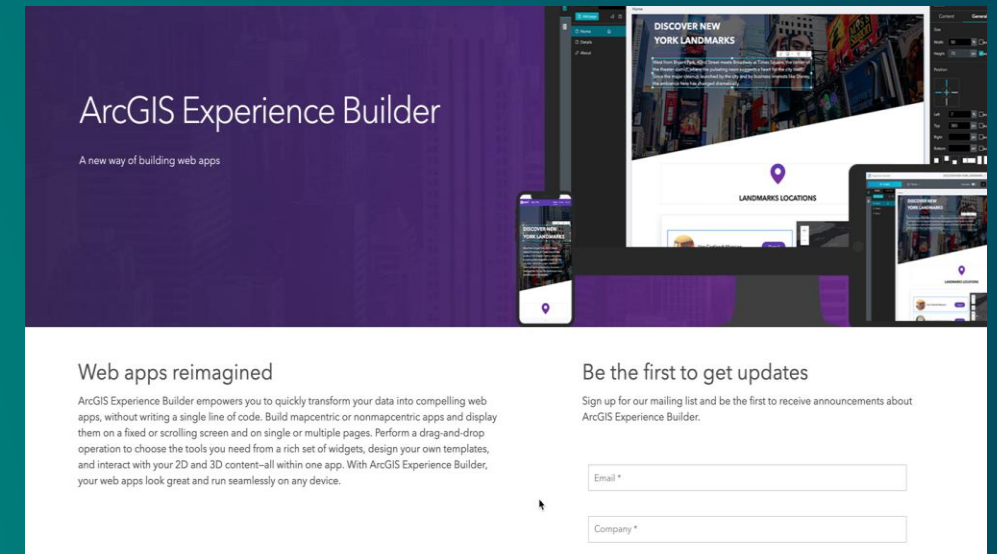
ArcGIS Experience Builder

A new way of building web apps

DISCOVER NEW YORK LANDMARKS

LANDMARKS LOCATIONS

DISCOVER NEW YORK LANDMARKS

Web apps reimagined

ArcGIS Experience Builder empowers you to quickly transform your data into compelling web apps, without writing a single line of code. Build mapcentric or nonmapcentric apps and display them on a fixed or scrolling screen and on single or multiple pages. Perform a drag-and-drop operation to choose the tools you need from a rich set of widgets, design your own templates, and interact with your 2D and 3D content–all within one app. With ArcGIS Experience Builder, your web apps look great and run seamlessly on any device.

Be the first to get updates

Sign up for our mailing list and be the first to receive announcements about ArcGIS Experience Builder.

Email *

Company *